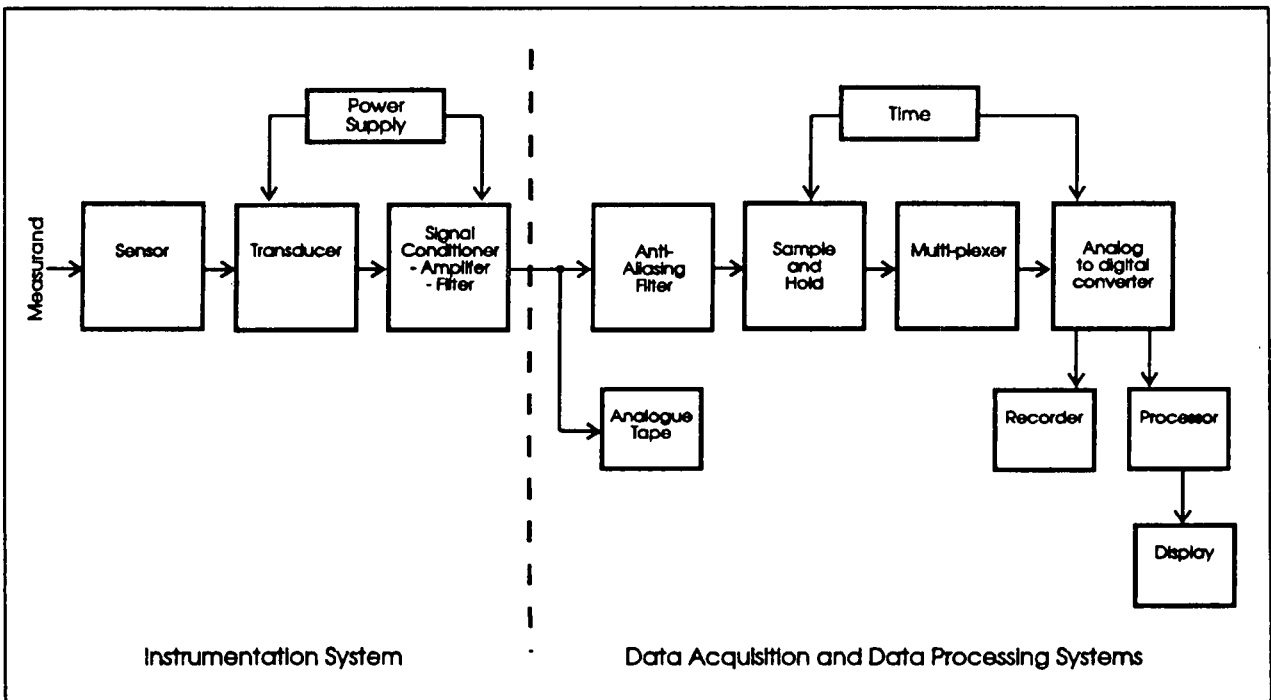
Power Supply

Time

Measurand

Sensor

Transducer

Signal Conditioner - Amplifier - Filter

Anti-Aliasing Filter

Sample and Hold

Multi-plexer

Analog to digital converter

Analogue Tape

Recorder

Processor

Display

Instrumentation System

Data Acquisition and Data Processing Systems